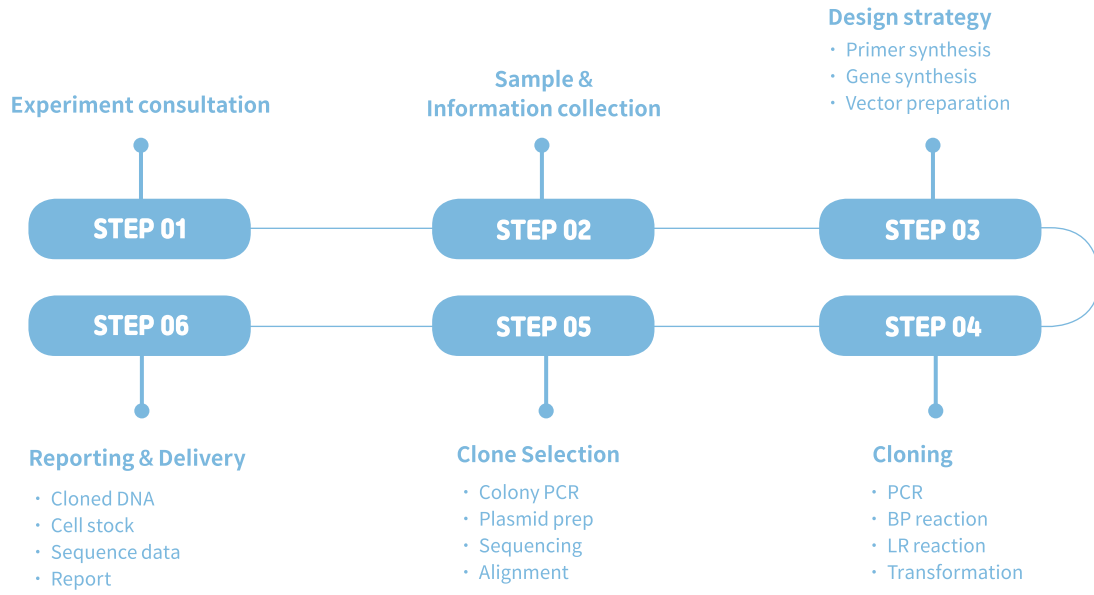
Experiment consultation

STEP 01

Sample & Information collection

STEP 02

Design strategy
· Primer synthesis
· Gene synthesis
· Vector preparation

STEP 03

STEP 04

Cloning
· PCR
· BP reaction
· LR reaction
· Transformation

STEP 05

Clone Selection
· Colony PCR
· Plasmid prep
· Sequencing
· Alignment

STEP 06

Reporting & Delivery
· Cloned DNA
· Cell stock
· Sequence data
· Report